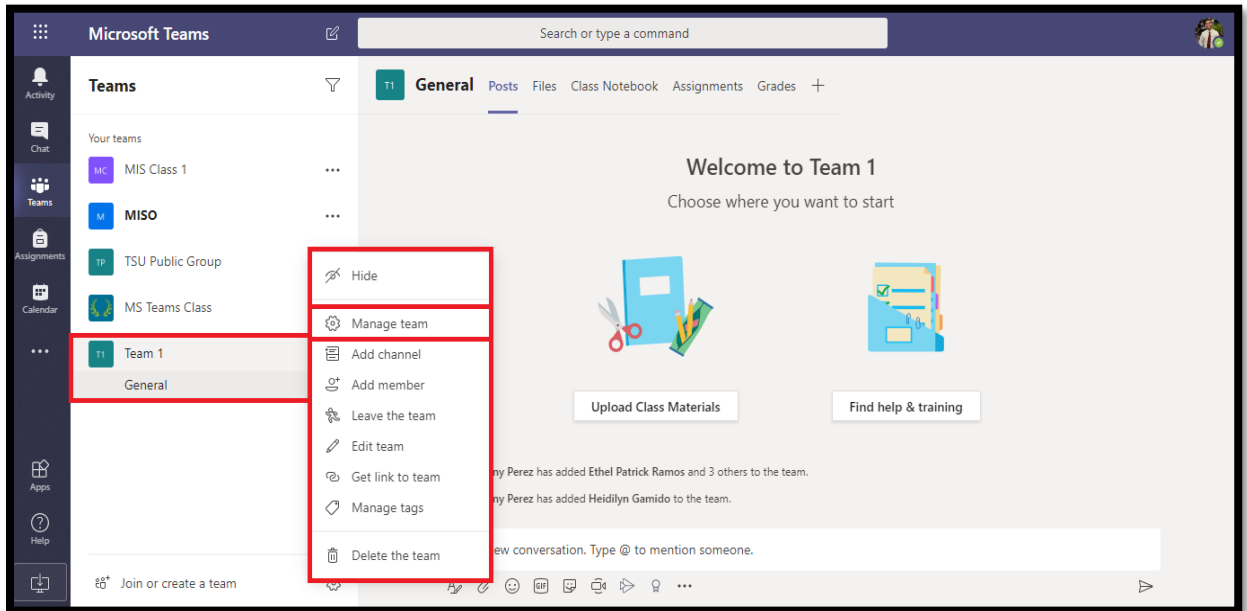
Microsoft Teams

Search or type a command

Activity

Chat

Teams

Assignments

Calendar

...

Apps

Help

Teams

Your teams

MC MIS Class 1 ...

M MISO ...

TP TSU Public Group

MS Teams Class

T1 Team 1

General

Join or create a team

T1 General Posts Files Class Notebook Assignments Grades +

Hide

Manage team

Add channel

Add member

Leave the team

Edit team

Get link to team

Manage tags

Delete the team

Welcome to Team 1

Choose where you want to start

Upload Class Materials

Find help & training

ny Perez has added Ethel Patrick Ramos and 3 others to the team.

ny Perez has added Heidilyn Gamido to the team.

ew conversation. Type @ to mention someone.